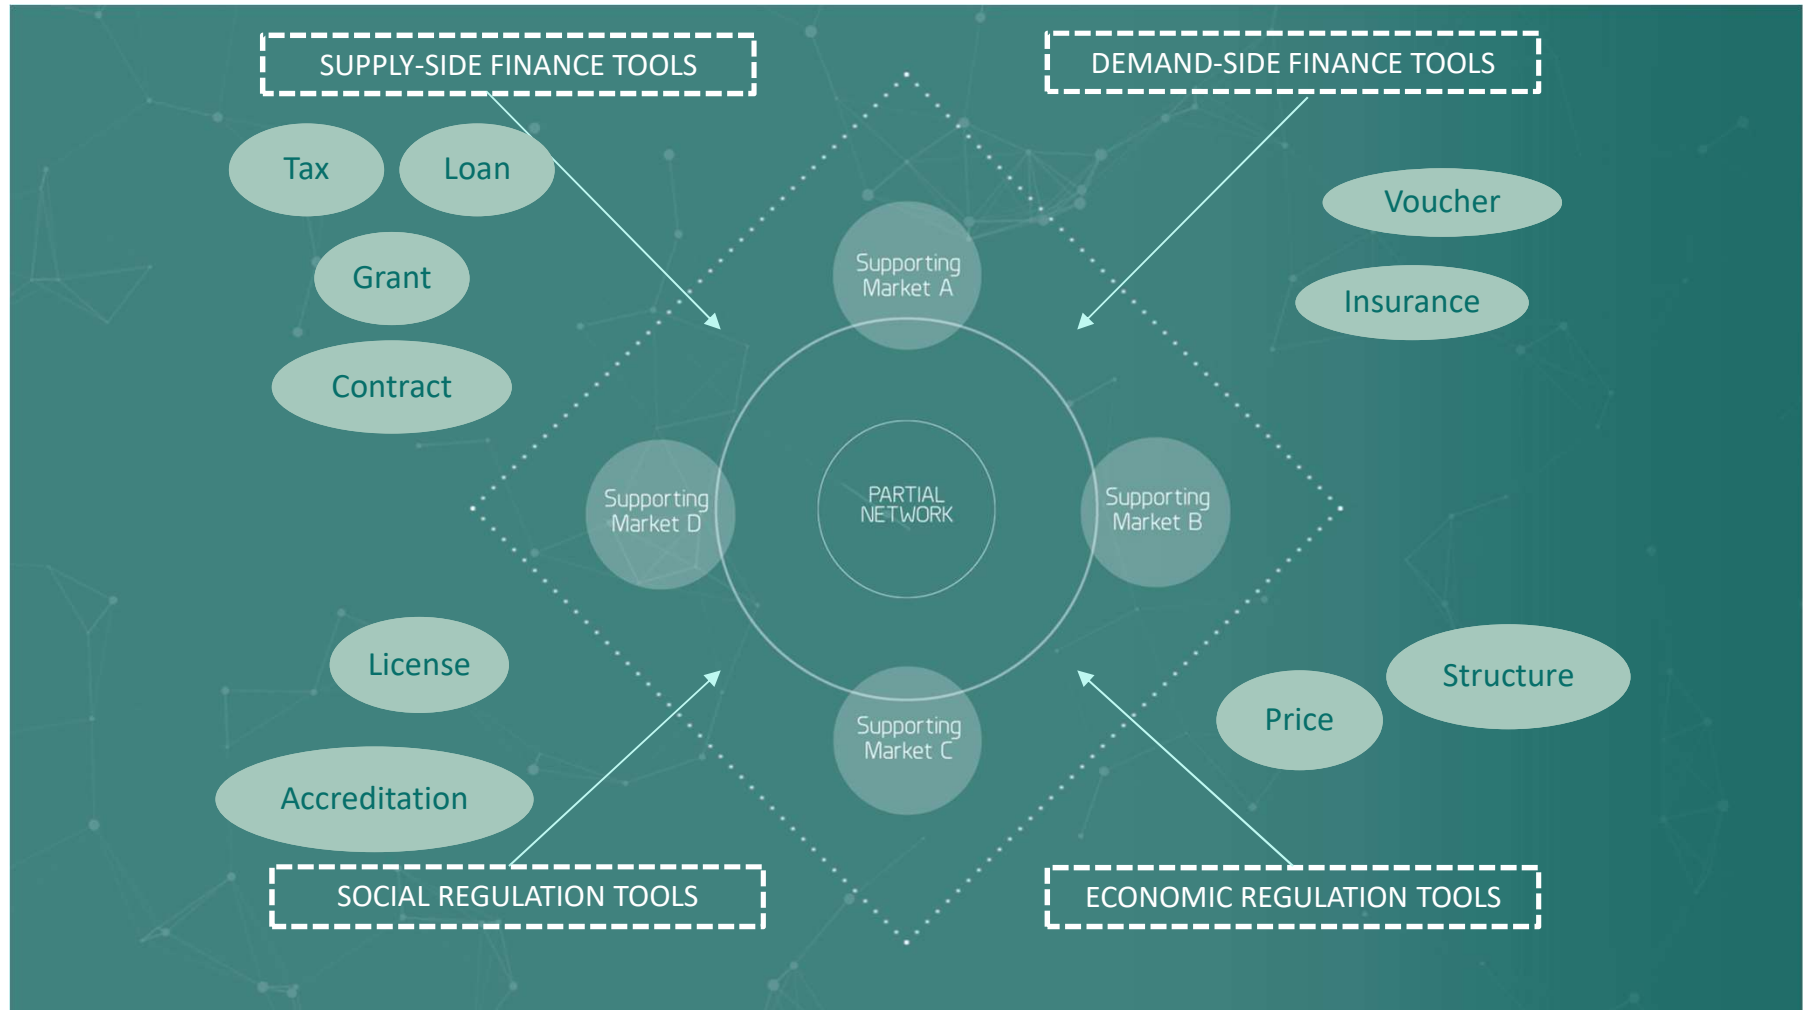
SUPPLY-SIDE FINANCE TOOLS

DEMAND-SIDE FINANCE TOOLS

Tax

Loan

Grant

Contract

Voucher

Insurance

Supporting Market A

Supporting Market D

PARTIAL NETWORK

Supporting Market B

Supporting Market C

License

Accreditation

Price

Structure

SOCIAL REGULATION TOOLS

ECONOMIC REGULATION TOOLS